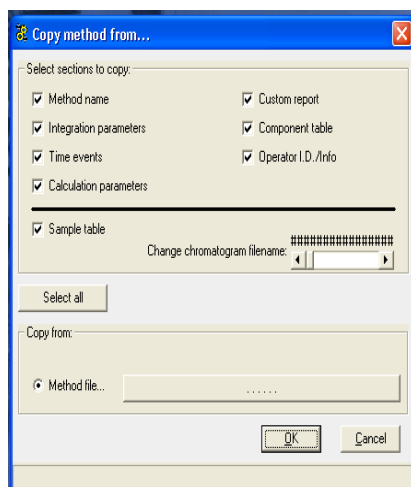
Copy method from...

Select sections to copy:

Method name

Custom report

Integration parameters

Component table

Time events

Operator I.D./Info

Calculation parameters

Sample table

Change chromatogram filename: ################

Select all

Copy from:

Method file...

......

OK

Cancel